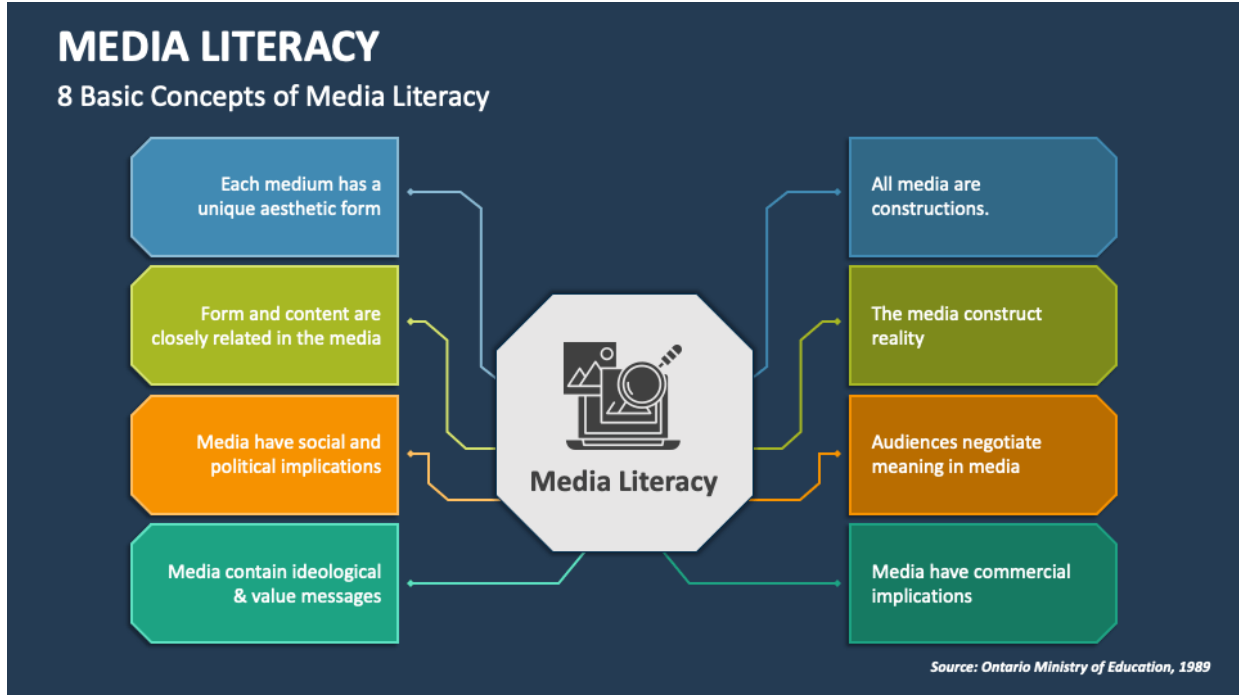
MEDIA LITERACY

8 Basic Concepts of Media Literacy

Each medium has a unique aesthetic form

All media are constructions.

Form and content are closely related in the media

The media construct reality

Media Literacy

Media have social and political implications

Audiences negotiate meaning in media

Media contain ideological & value messages

Media have commercial implications

Source: Ontario Ministry of Education, 1989